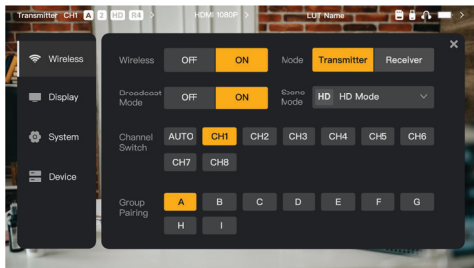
Transmitter CH1 A 2 HD R4 > HDMI 1080P > LUT Name

Wireless
Display
System
Device

Wireless OFF ON Mode Transmitter Receiver

Broadcast Mode OFF ON Scene Mode HD HD Mode

Channel Switch AUTO CH1 CH2 CH3 CH4 CH5 CH6 CH7 CH8

Group Pairing A B C D E F G H I